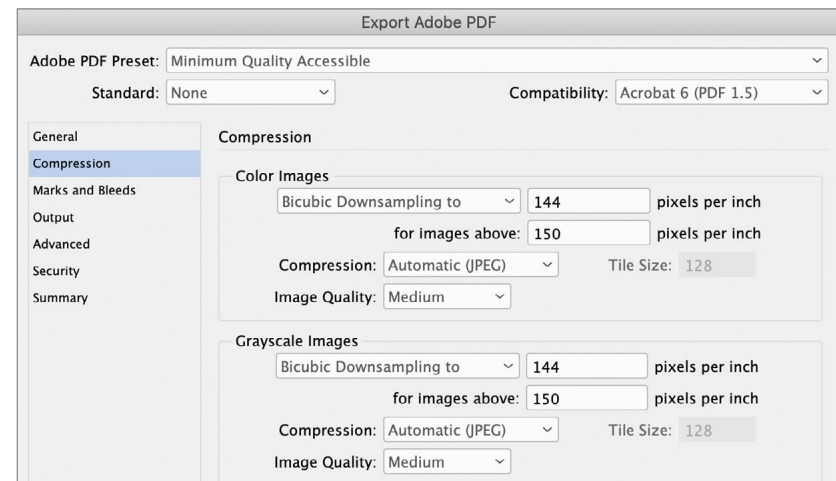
Export Adobe PDF

Adobe PDF Preset: Minimum Quality Accessible

Standard: None

Compatibility: Acrobat 6 (PDF 1.5)

General
Compression
Marks and Bleeds
Output
Advanced
Security
Summary

Compression

Color Images

Bicubic Downsampling to | 144 | pixels per inch

for images above: | 150 | pixels per inch

Compression: Automatic (JPEG) | Tile Size: 128

Image Quality: Medium

Grayscale Images

Bicubic Downsampling to | 144 | pixels per inch

for images above: | 150 | pixels per inch

Compression: Automatic (JPEG) | Tile Size: 128

Image Quality: Medium